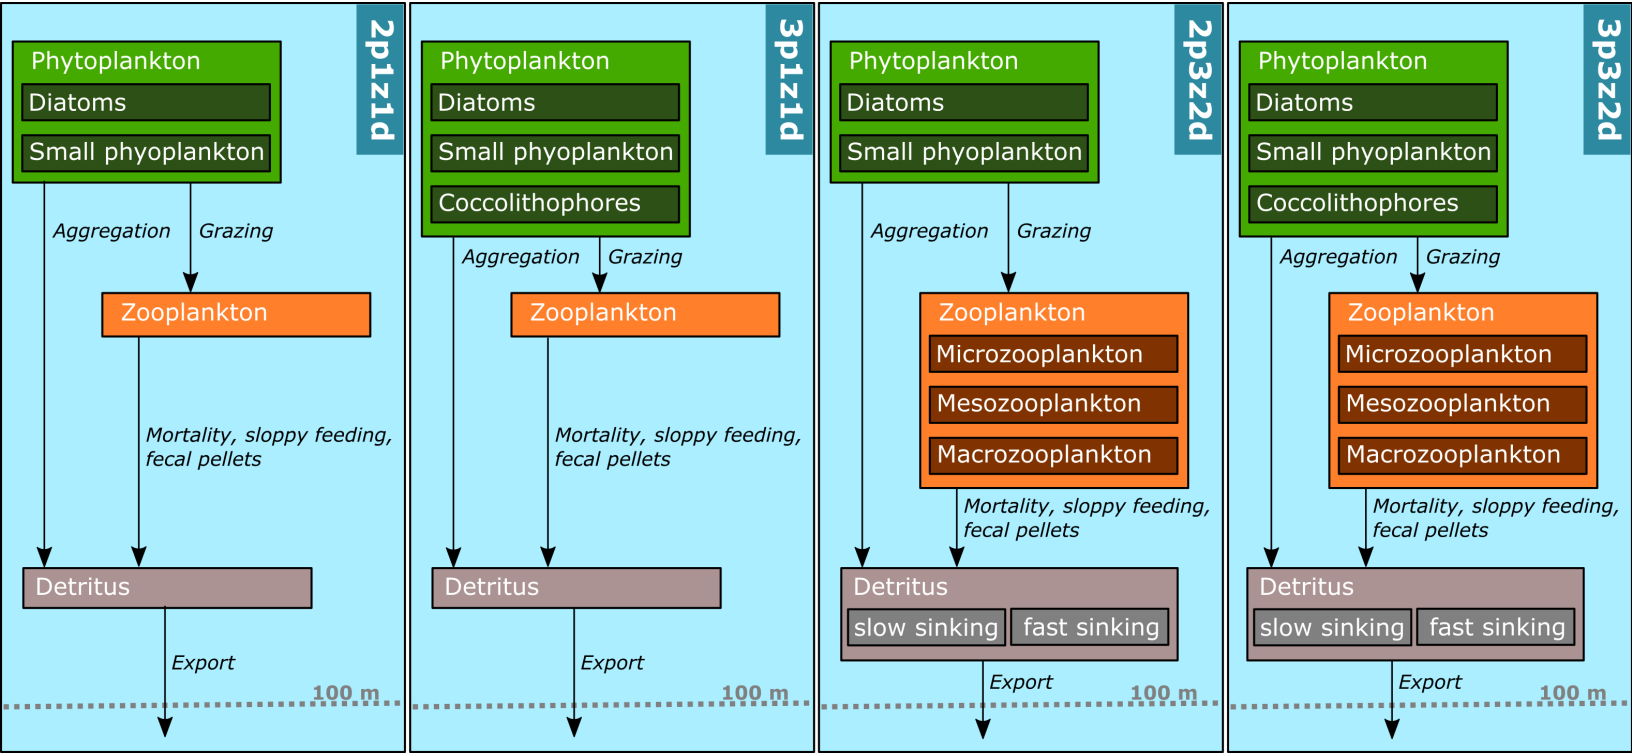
2p1z1d

Phytoplankton
Diatoms
Small phyoplankton

Aggregation
Grazing

Zooplankton

Mortality, sloppy feeding, fecal pellets

Detritus

Export

100 m

3p1z1d

Phytoplankton
Diatoms
Small phyoplankton
Coccolithophores

Aggregation
Grazing

Zooplankton

Mortality, sloppy feeding, fecal pellets

Detritus

Export

100 m

2p3z2d

Phytoplankton
Diatoms
Small phyoplankton

Aggregation
Grazing

Zooplankton
Microzooplankton
Mesozooplankton
Macrozooplankton

Mortality, sloppy feeding, fecal pellets

Detritus
slow sinking
fast sinking

Export

100 m

3p3z2d

Phytoplankton
Diatoms
Small phyoplankton
Coccolithophores

Aggregation
Grazing

Zooplankton
Microzooplankton
Mesozooplankton
Macrozooplankton

Mortality, sloppy feeding, fecal pellets

Detritus
slow sinking
fast sinking

Export

100 m